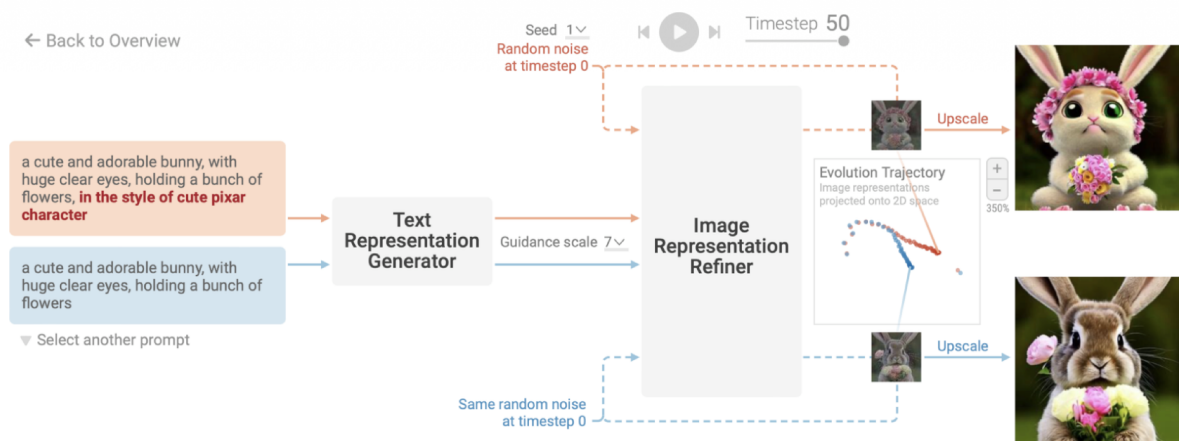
← Back to Overview

Seed 1

Timestep 50

Random noise at timestep 0

a cute and adorable bunny, with huge clear eyes, holding a bunch of flowers, **in the style of cute pixar character**

a cute and adorable bunny, with huge clear eyes, holding a bunch of flowers

Select another prompt

Text Representation Generator

Guidance scale 7

Image Representation Refiner

Upscale

Evolution Trajectory
Image representations projected onto 2D space

+
−
350%

Upscale

Same random noise at timestep 0